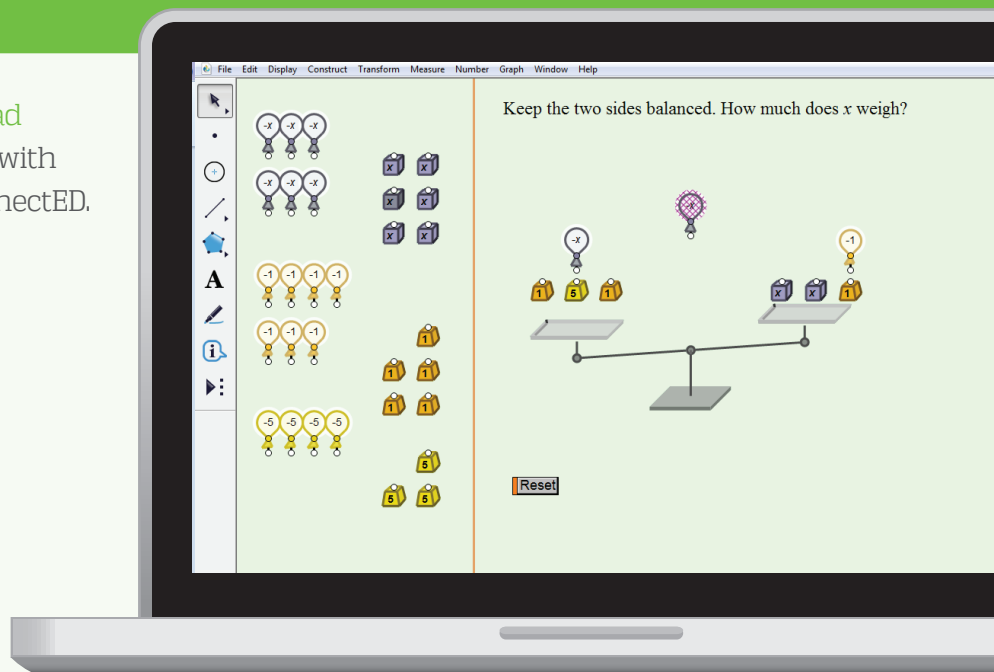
ad
with
nectED.

File Edit Display Construct Transform Measure Number Graph Window Help

A

-x -x -x
-x -x -x
x x
x x
x x
-1 -1 -1 -1
-1 -1 -1
1
1 1
1 1
-5 -5 -5 -5
5
5 5

Keep the two sides balanced. How much does $x$ weigh?

x
-x
1 5 1
-1
x x 1

Reset